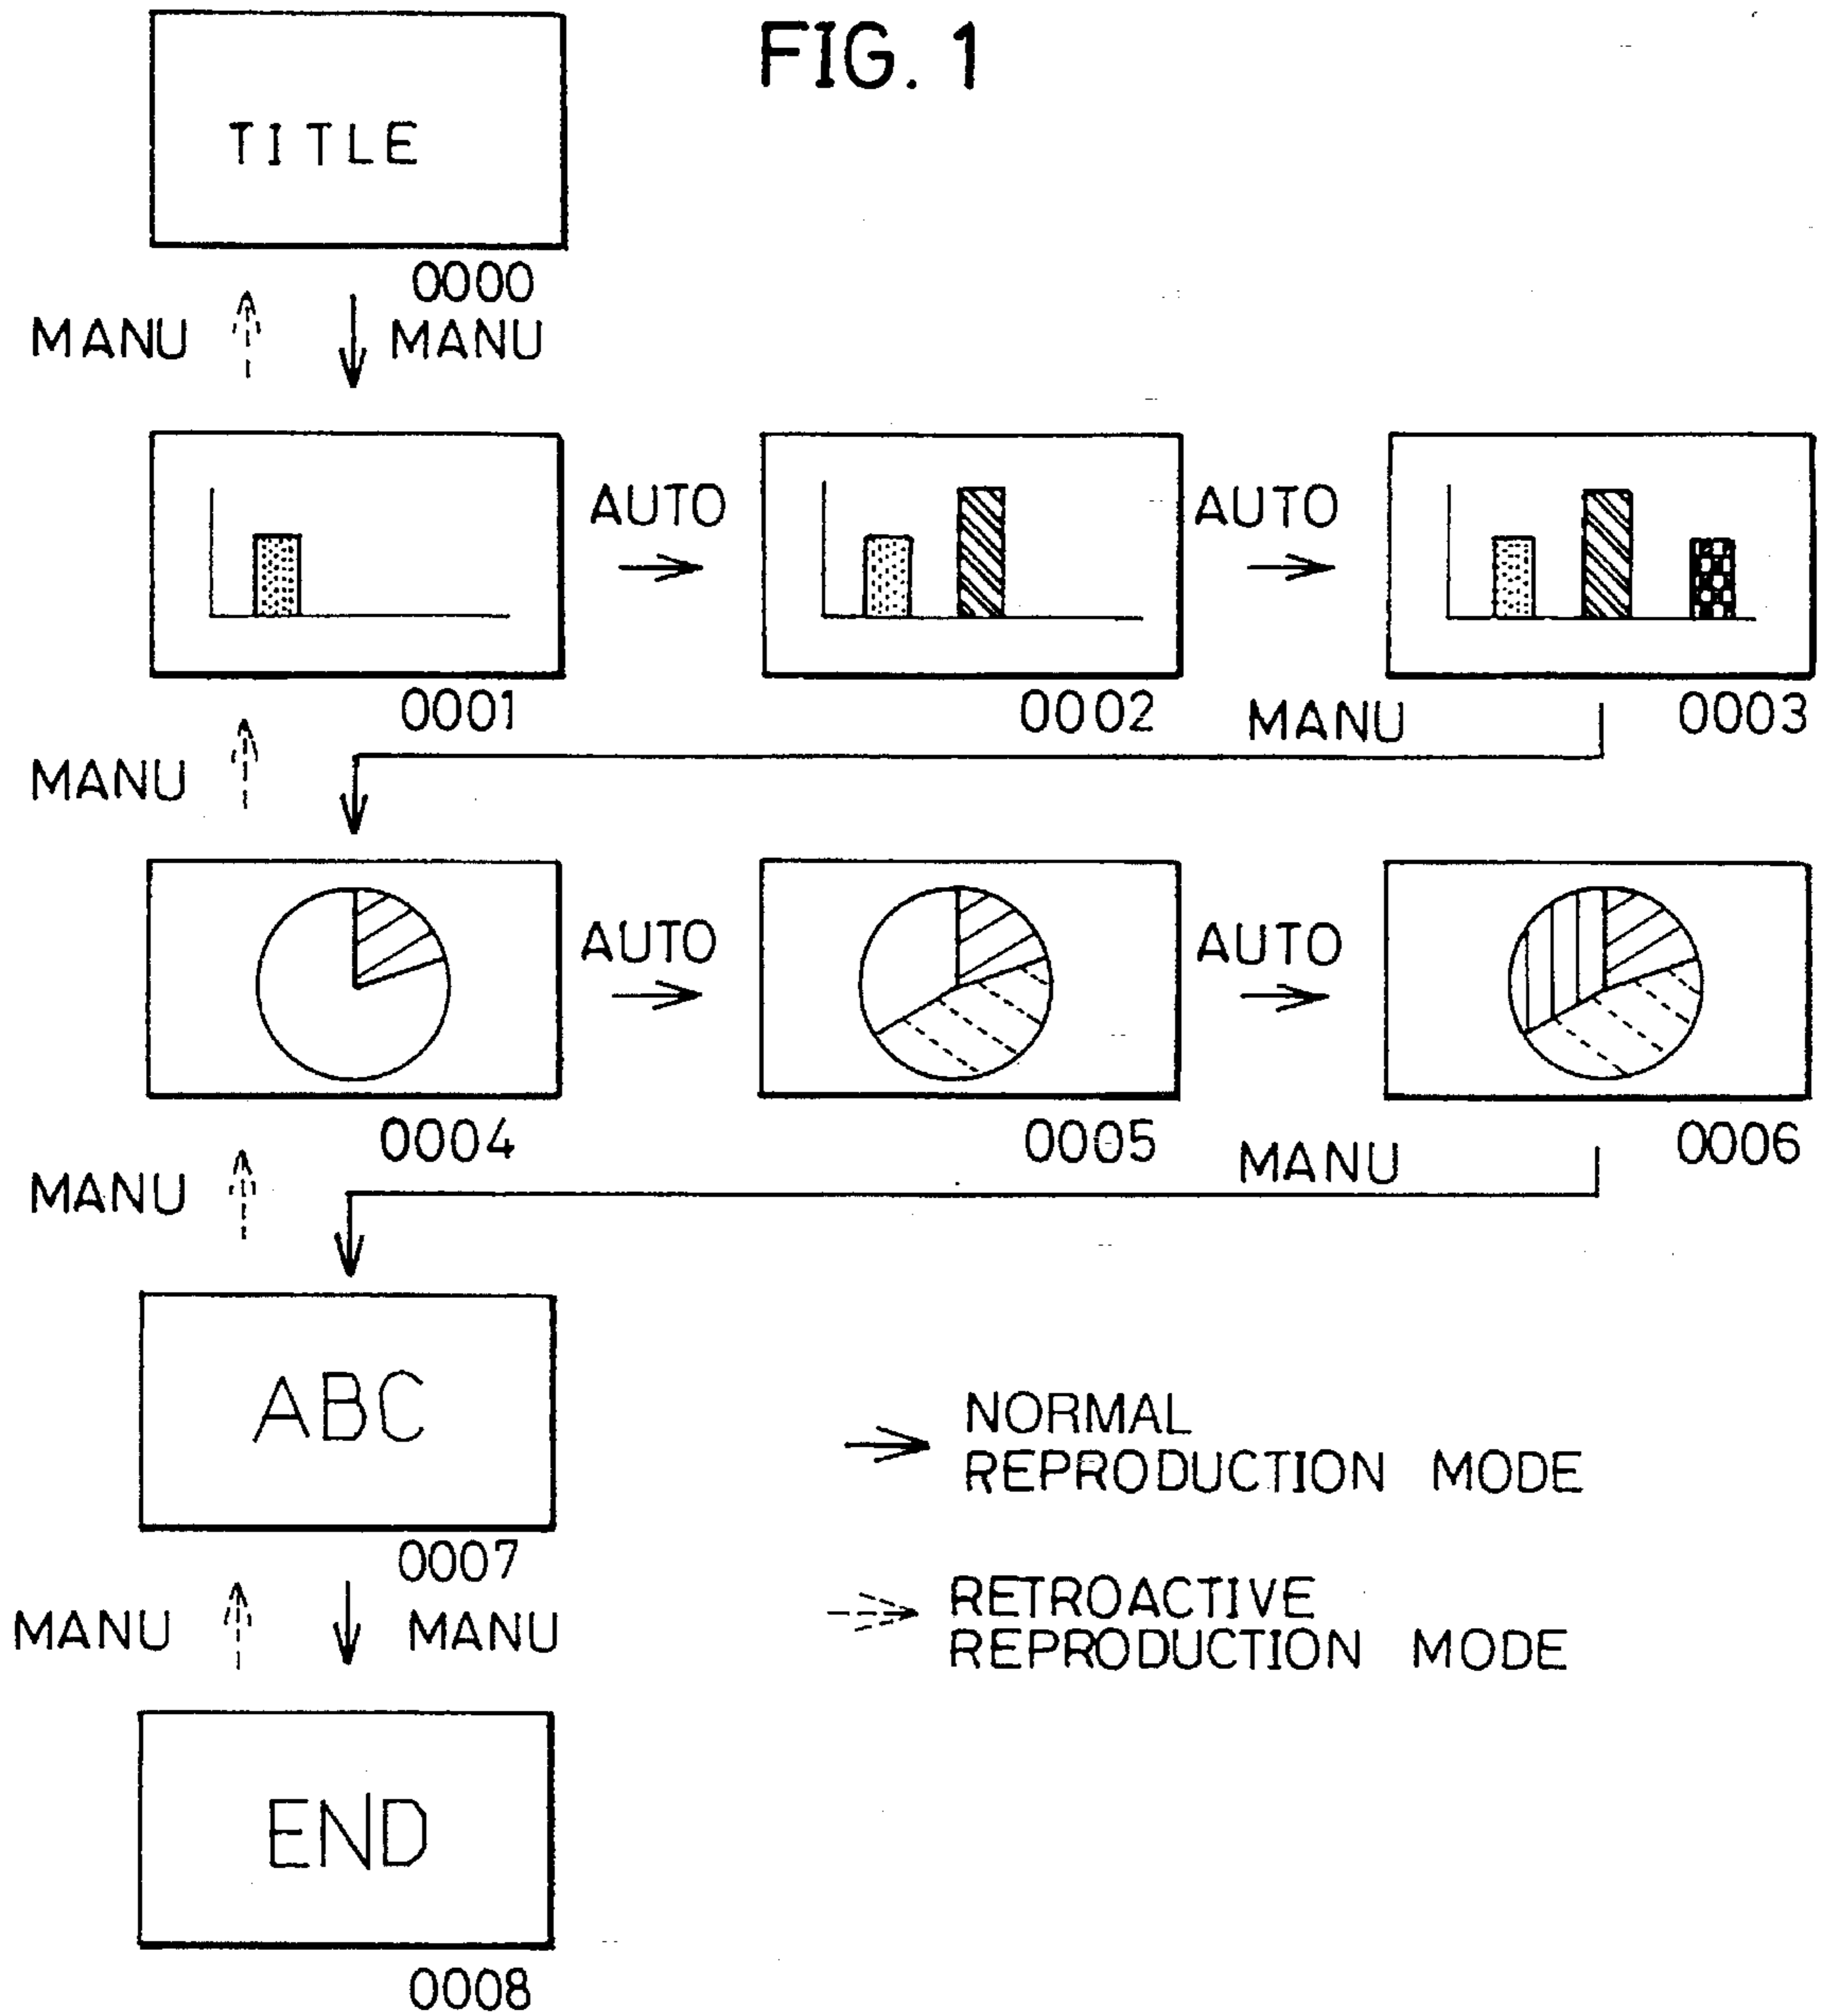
FIG. 1

TITLE

0000

MANU

MANU

AUTO

AUTO

0001

0002

MANU

0003

MANU

AUTO

AUTO

0004

0005

MANU

0006

MANU

ABC

0007

MANU

MANU

END

0008

NORMAL REPRODUCTION MODE

RETROACTIVE REPRODUCTION MODE